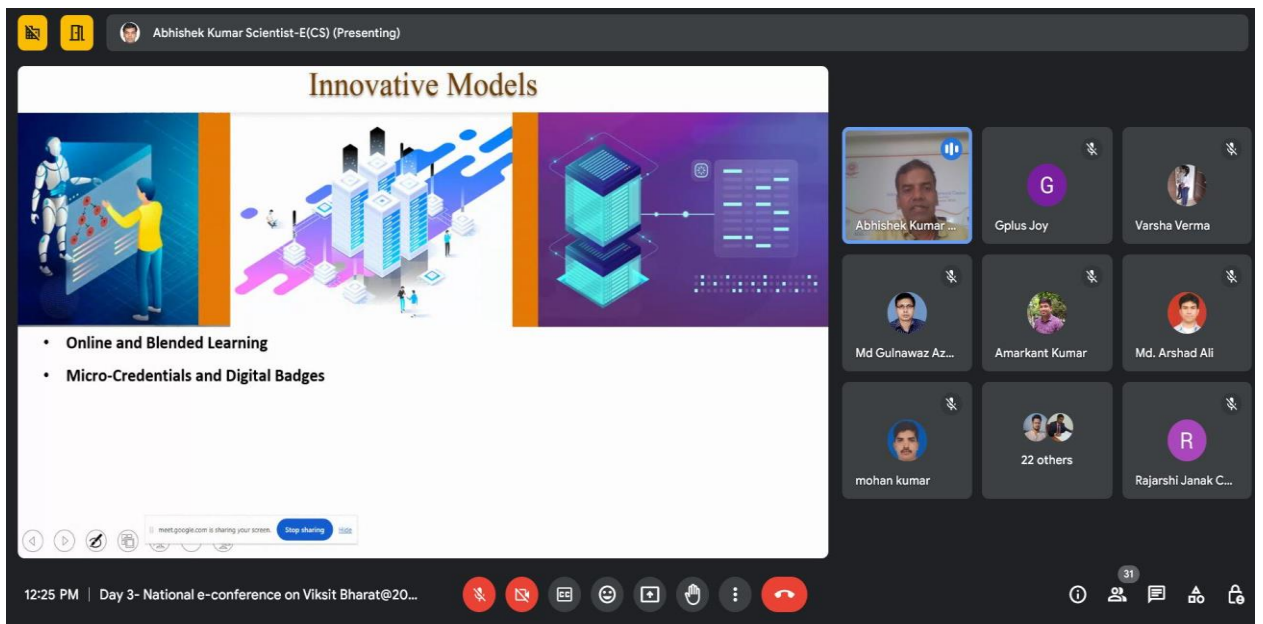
Abhishek Kumar Scientist-E(CS) (Presenting)

Innovative Models

• Online and Blended Learning
• Micro-Credentials and Digital Badges

meet.google.com is sharing your screen. Stop sharing Hide

Abhishek Kumar ...
G
Gplus Joy
Varsha Verma
Md Gulnawaz Az...
Amarkant Kumar
Md. Arshad Ali
mohan kumar
22 others
R
Rajarshi Janak C...

12:25 PM | Day 3- National e-conference on Viksit Bharat@20...

31